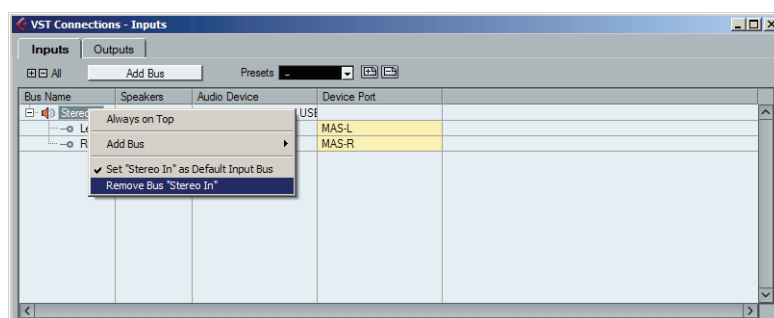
VST Connections - Inputs

Inputs | Outputs

All | Add Bus | Presets

| Bus Name | Speakers | Audio Device | Device Port |
|---|---|---|---|
| Stereo | | USE | |
| Le | | | MAS-L |
| R | | | MAS-R |

Always on Top
Add Bus
✔ Set "Stereo In" as Default Input Bus
Remove Bus "Stereo In"